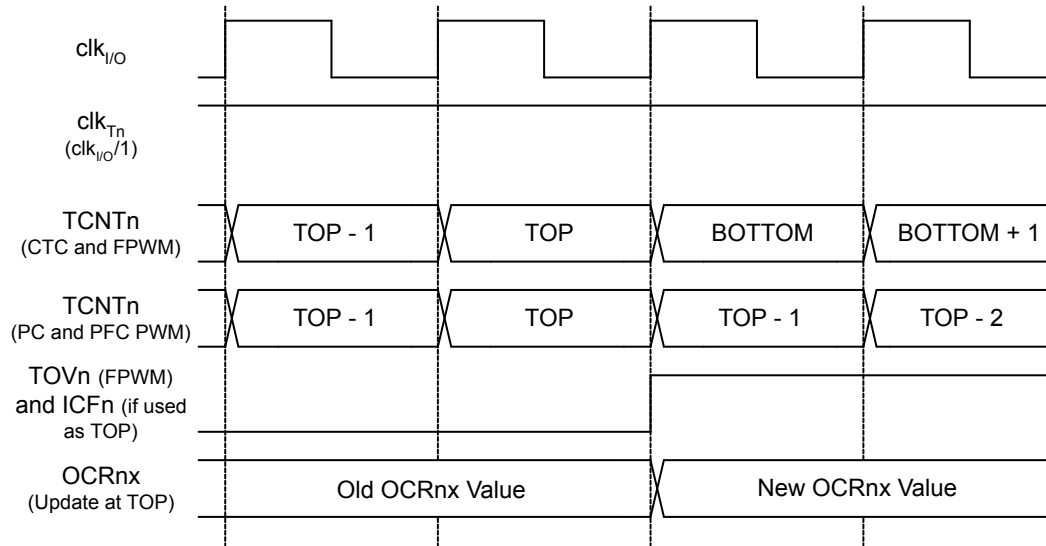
$clk_{I/O}$

$clk_{Tn}$
($clk_{I/O}/1$)

TCNTn
(CTC and FPWM)

TOP - 1

TOP

BOTTOM

BOTTOM + 1

TCNTn
(PC and PFC PWM)

TOP - 1

TOP

TOP - 1

TOP - 2

TOVn (FPWM) and ICFn (if used as TOP)

OCRnx
(Update at TOP)

Old OCRnx Value

New OCRnx Value